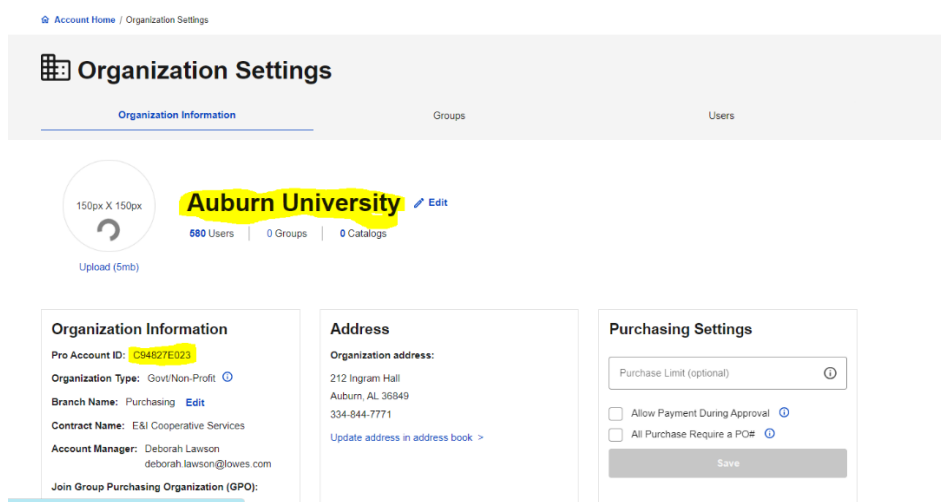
Account Home / Organization Settings

Organization Settings

Organization Information | Groups | Users

150px X 150px

Upload (5mb)

Auburn University Edit

580 Users | 0 Groups | 0 Catalogs

Organization Information

Pro Account ID: C94827E023

Organization Type: Govt/Non-Profit

Branch Name: Purchasing Edit

Contract Name: E&I Cooperative Services

Account Manager: Deborah Lawson deborah.lawson@lowes.com

Join Group Purchasing Organization (GPO):

Address

Organization address:

212 Ingram Hall
Auburn, AL 36849
334-844-7771

Update address in address book >

Purchasing Settings

Purchase Limit (optional)

Allow Payment During Approval

All Purchase Require a PO#

Save